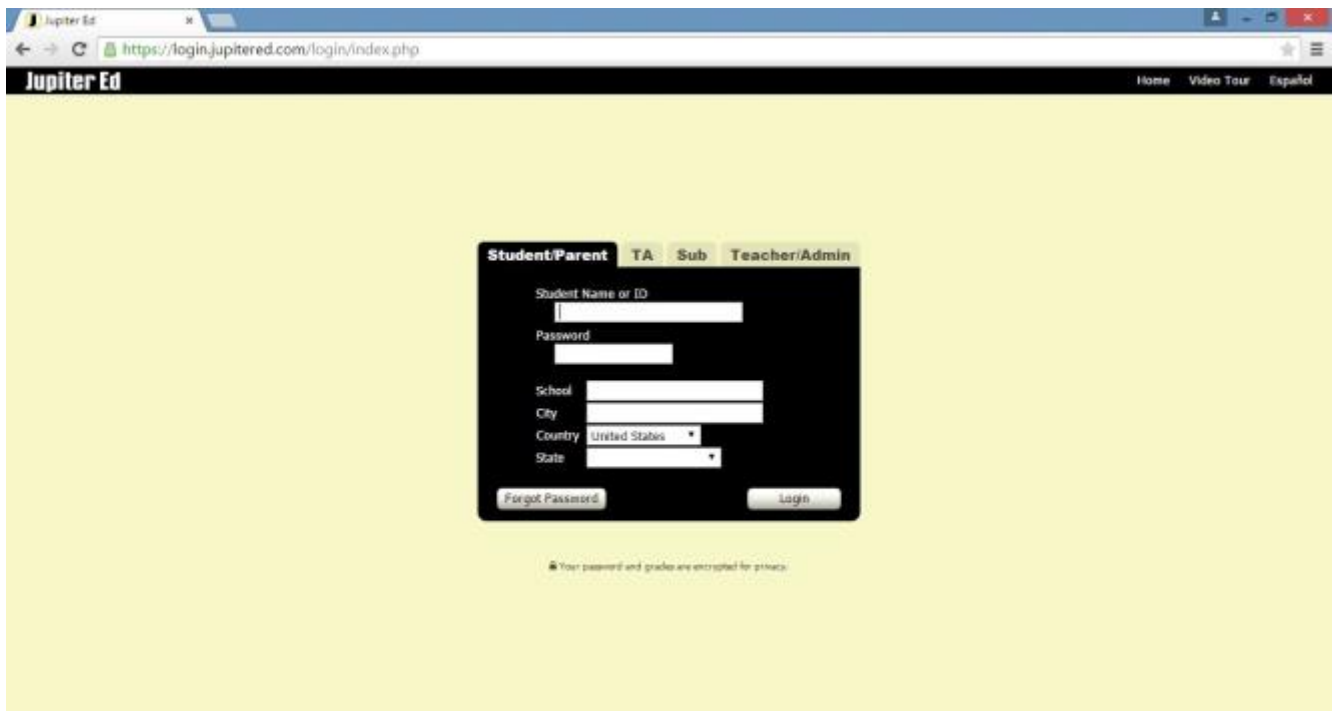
Jupiter Ed
×
https://login.jupitered.com/login/index.php
Jupiter Ed
Home Video Tour Español
Student/Parent TA Sub Teacher/Admin
Student Name or ID
Password
School
City
Country United States
State
Forgot Password
Login
Your password and grades are encrypted for privacy.